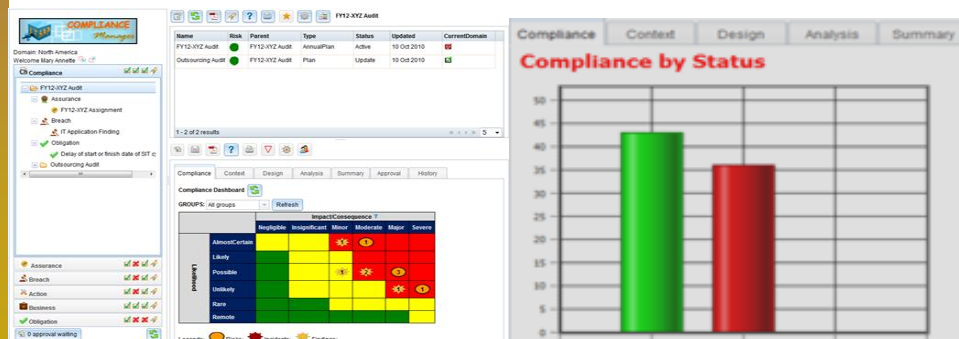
COMPLIANCE Manager

Domain: North America
Welcome Mary Annette

Compliance

FY12-XYZ Audit
Assurance
FY12-XYZ Assignment
Breach
IT Application Finding
Obligation
Delay of start or finish date of SIT c
Outsourcing Audit

Assurance
Breach
Action
Business
Obligation

0 approval waiting

FY12-XYZ Audit

| Name | Risk | Parent | Type | Status | Updated | CurrentDomain |
|---|---|---|---|---|---|---|
| FY12-XYZ Audit | | FY12-XYZ Audit | AnnualPlan | Active | 10 Oct 2010 | |
| Outsourcing Audit | | FY12-XYZ Audit | Plan | Update | 10 Oct 2010 | |

1 - 2 of 2 results

5

Compliance | Context | Design | Analysis | Summary | Approval | History

Compliance Dashboard

GROUPS: All groups Refresh

Impact/Consequence ?

| | Negligible | Insignificant | Minor | Moderate | Major | Severe |
|---|---|---|---|---|---|---|
| AlmostCertain | | | 1 | 1 | | |
| Likely | | | | | | |
| Possible | | | 1 | 1 | 3 | |
| Unlikely | | | | | 1 | 1 |
| Rare | | | | | | |
| Remote | | | | | | |

Likelihood

Compliance | Context | Design | Analysis | Summary

Compliance by Status

50
45
40
35
30
25
20
15
10
5
0